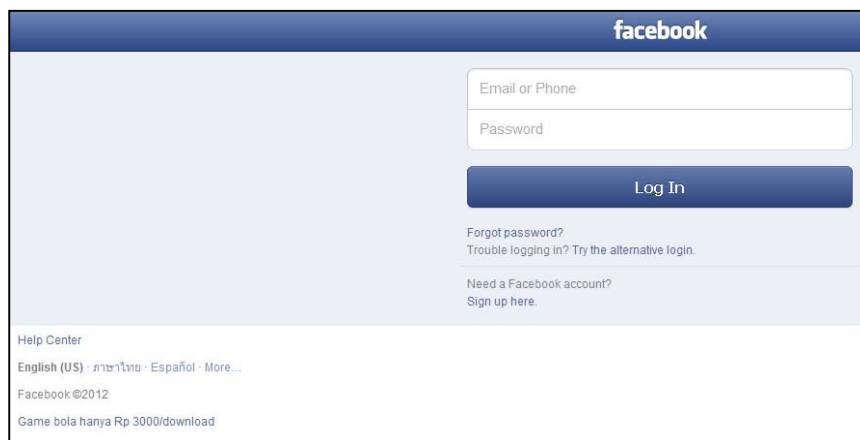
facebook

Email or Phone

Password

Log In

Forgot password?
Trouble logging in? Try the alternative login.

Need a Facebook account?
Sign up here.

Help Center

English (US) · ภาษาไทย · Español · More...

Facebook ©2012

Game bola hanya Rp 3000/download